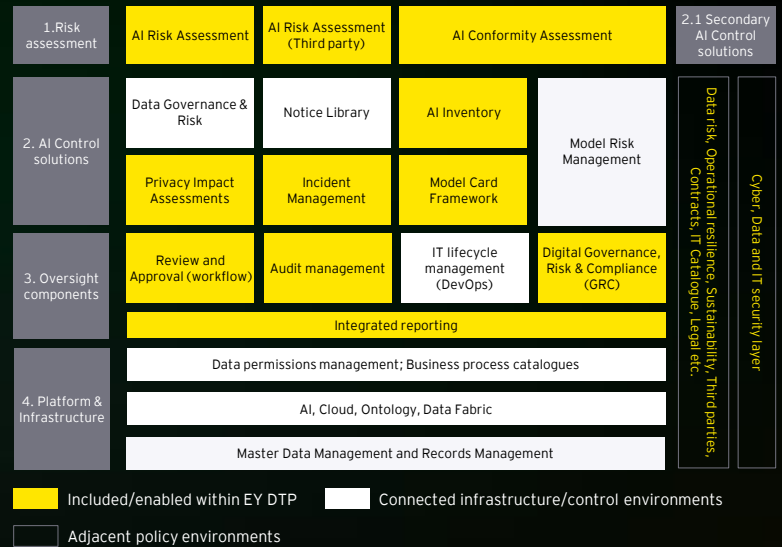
1.Risk assessment

AI Risk Assessment

AI Risk Assessment (Third party)

AI Conformity Assessment

2.1 Secondary AI Control solutions

2. AI Control solutions

Data Governance & Risk

Notice Library

AI Inventory

Model Risk Management

Privacy Impact Assessments

Incident Management

Model Card Framework

Data risk, Operational resilience, Sustainability, Third parties, Contracts, IT Catalogue, Legal etc.

Cyber, Data and IT security layer

3. Oversight components

Review and Approval (workflow)

Audit management

IT lifecycle management (DevOps)

Digital Governance, Risk & Compliance (GRC)

Integrated reporting

4. Platform & Infrastructure

Data permissions management; Business process catalogues

AI, Cloud, Ontology, Data Fabric

Master Data Management and Records Management

Included/enabled within EY DTP

Connected infrastructure/control environments

Adjacent policy environments